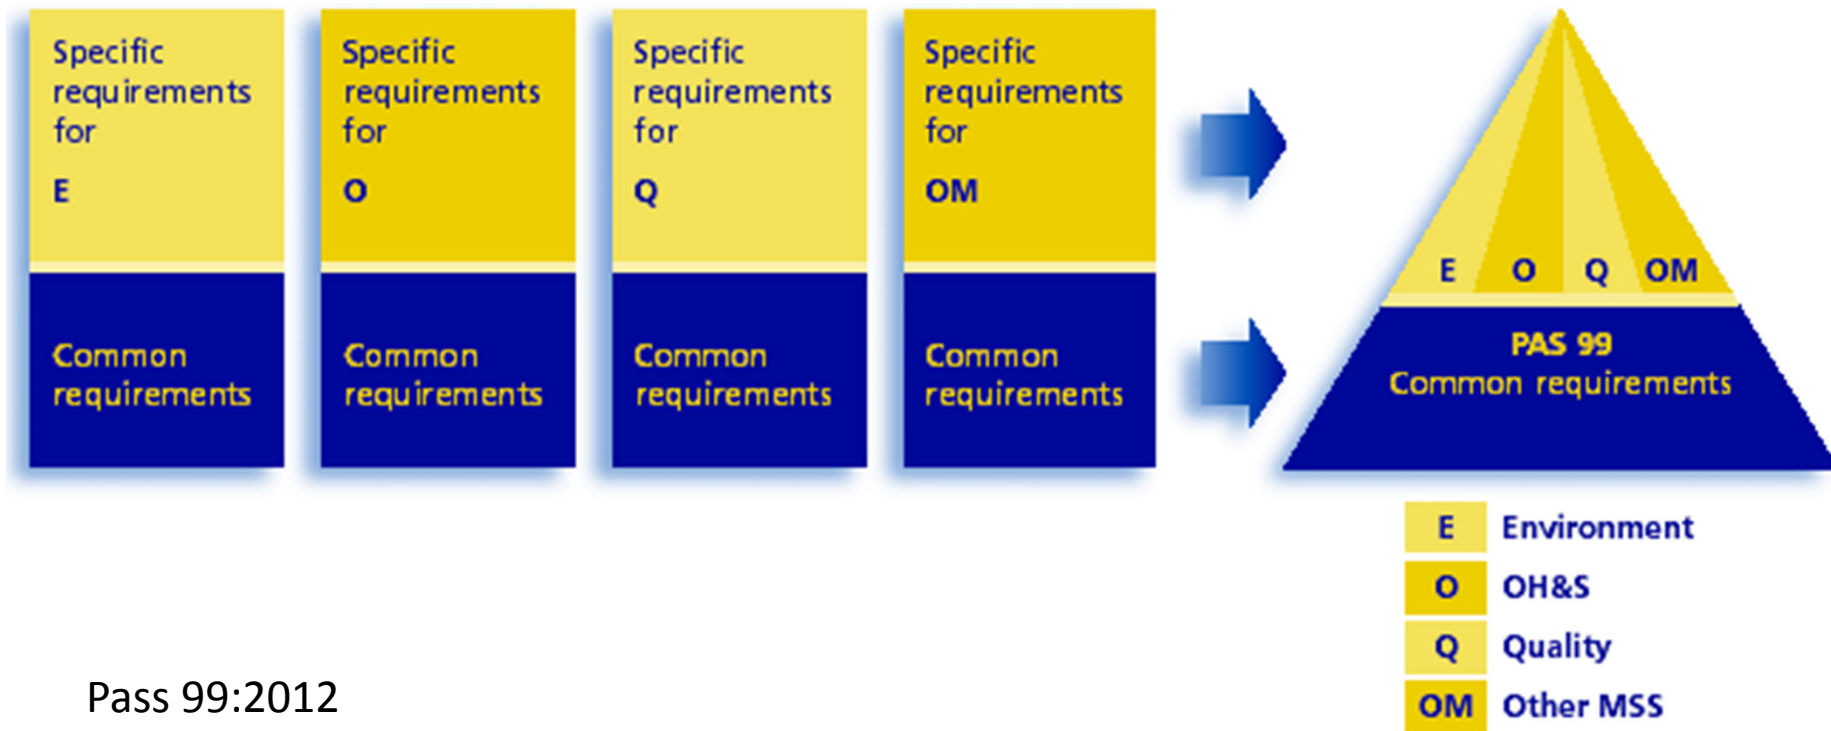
Specific requirements for

E

Common requirements

Specific requirements for

O

Common requirements

Specific requirements for

Q

Common requirements

Specific requirements for

OM

Common requirements

E O Q OM

PAS 99
Common requirements

| E | Environment |
|---|---|
| O | OH&S |
| Q | Quality |
| OM | Other MSS |

Pass 99:2012